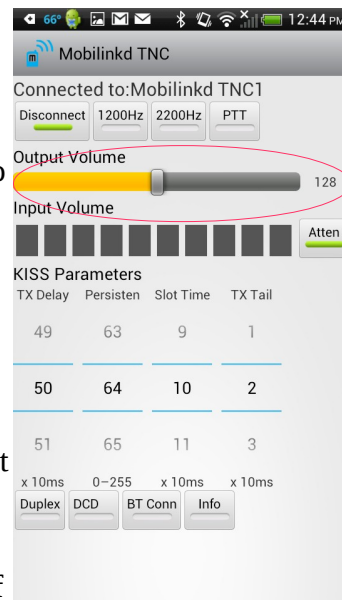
66° 12:44 PM
Mobilinkd TNC
Connected to:Mobilinkd TNC1
Disconnect 1200Hz 2200Hz PTT
Output Volume
128
Input Volume
Atten
KISS Parameters

| TX Delay | Persisten | Slot Time | TX Tail |
|---|---|---|---|
| 49 | 63 | 9 | 1 |
| 50 | 64 | 10 | 2 |
| 51 | 65 | 11 | 3 |
| x 10ms | 0−255 | x 10ms | x 10ms |

Duplex DCD BT Conn Info